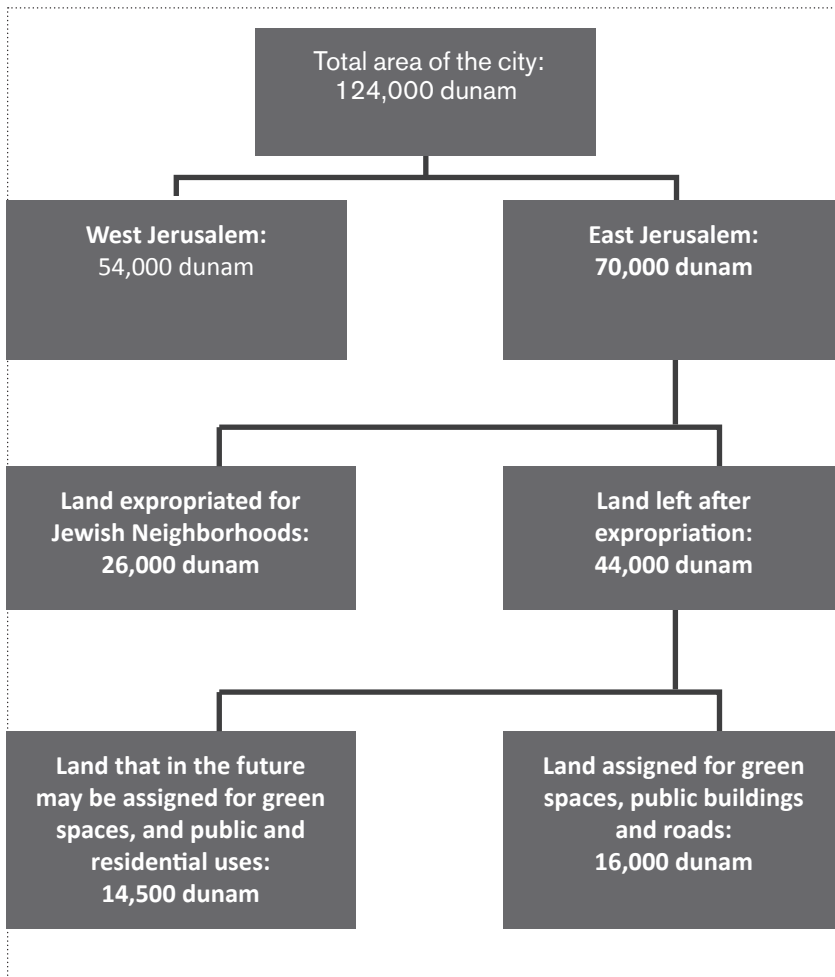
Total area of the city:
124,000 dunam

West Jerusalem:
54,000 dunam

East Jerusalem:
70,000 dunam

Land expropriated for Jewish Neighborhoods:
26,000 dunam

Land left after expropriation:
44,000 dunam

Land that in the future may be assigned for green spaces, and public and residential uses:
14,500 dunam

Land assigned for green spaces, public buildings and roads:
16,000 dunam